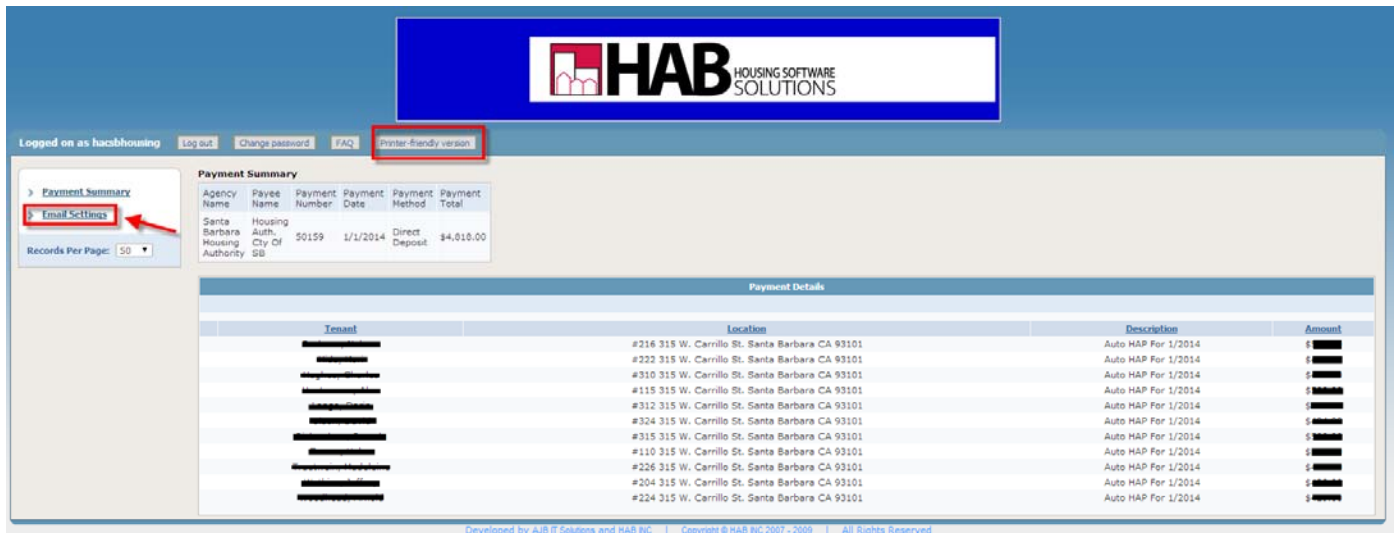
HAB HOUSING SOFTWARE SOLUTIONS

Logged on as hacsbhousing Log out Change password FAQ Printer-friendly version

> Payment Summary
> Email Settings

Records Per Page: 50

Payment Summary

| Agency Name | Payee Name | Payment Number | Payment Date | Payment Method | Payment Total |
|---|---|---|---|---|---|
| Santa Barbara Housing Authority | Housing Auth. Cty Of SB | 50159 | 1/1/2014 | Direct Deposit | $4,810.00 |

Payment Details

| Tenant | Location | Description | Amount |
|---|---|---|---|
| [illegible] | #216 315 W. Carrillo St. Santa Barbara CA 93101 | Auto HAP For 1/2014 | $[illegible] |
| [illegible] | #222 315 W. Carrillo St. Santa Barbara CA 93101 | Auto HAP For 1/2014 | $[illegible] |
| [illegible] | #310 315 W. Carrillo St. Santa Barbara CA 93101 | Auto HAP For 1/2014 | $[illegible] |
| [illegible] | #115 315 W. Carrillo St. Santa Barbara CA 93101 | Auto HAP For 1/2014 | $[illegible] |
| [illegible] | #312 315 W. Carrillo St. Santa Barbara CA 93101 | Auto HAP For 1/2014 | $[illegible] |
| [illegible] | #324 315 W. Carrillo St. Santa Barbara CA 93101 | Auto HAP For 1/2014 | $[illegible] |
| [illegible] | #315 315 W. Carrillo St. Santa Barbara CA 93101 | Auto HAP For 1/2014 | $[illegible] |
| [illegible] | #110 315 W. Carrillo St. Santa Barbara CA 93101 | Auto HAP For 1/2014 | $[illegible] |
| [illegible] | #226 315 W. Carrillo St. Santa Barbara CA 93101 | Auto HAP For 1/2014 | $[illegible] |
| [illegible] | #204 315 W. Carrillo St. Santa Barbara CA 93101 | Auto HAP For 1/2014 | $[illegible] |
| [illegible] | #224 315 W. Carrillo St. Santa Barbara CA 93101 | Auto HAP For 1/2014 | $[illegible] |

Developed by AJB IT Solutions and HAB INC. | Copyright © HAB INC 2007 - 2009 | All Rights Reserved